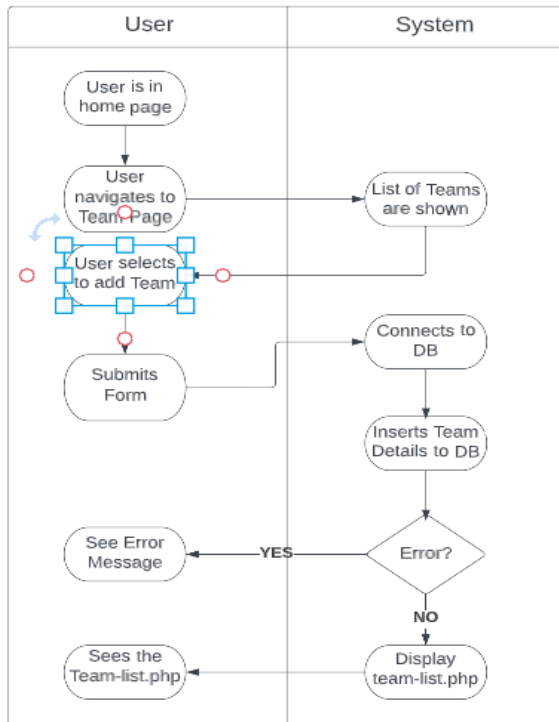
User

System

User is in home page

User navigates to Team Page

List of Teams are shown

User selects to add Team

Submits Form

Connects to DB

Inserts Team Details to DB

See Error Message

YES

Error?

NO

Sees the Team-list.php

Display team-list.php